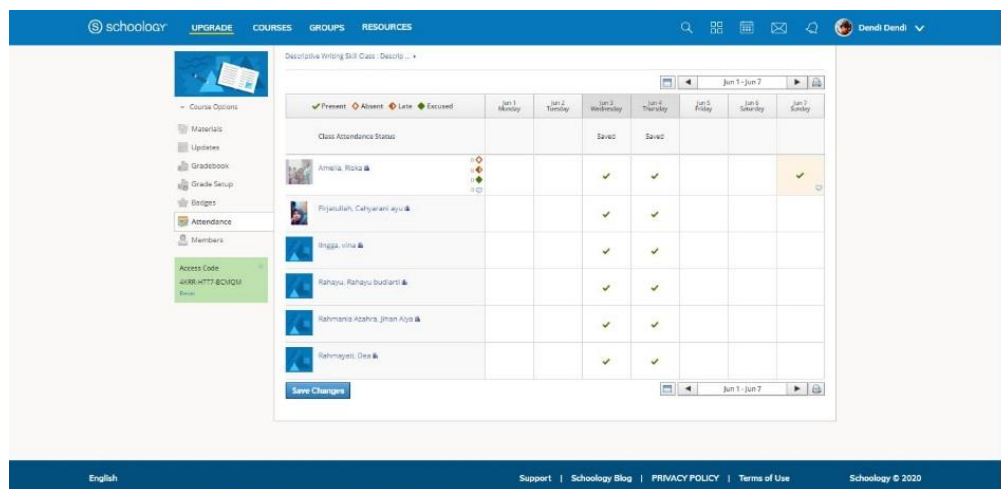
schoology UPGRADE COURSES GROUPS RESOURCES Dendi Dendi

Descriptive Writing Skill Class : Descrip... ▾

Course Options
Materials
Updates
Gradebook
Grade Setup
Badges
Attendance
Members

Access Code
4XRR-HT77-BCMQM
Reset

Jun 1 - Jun 7

| ✔ Present ◇ Absent ◇ Late ◆ Excused | Jun 1 Monday | Jun 2 Tuesday | Jun 3 Wednesday | Jun 4 Thursday | Jun 5 Friday | Jun 6 Saturday | Jun 7 Sunday |
|---|---|---|---|---|---|---|---|
| Class Attendance Status | | | Saved | Saved | | | |
| Amelia, Riska | | | ✔ | ✔ | | | ✔ |
| Firjatullah, Cahyarani ayu | | | ✔ | ✔ | | | |
| Ilngga, vina | | | ✔ | ✔ | | | |
| Rahayu, Rahayu budiarti | | | ✔ | ✔ | | | |
| Rahmania Azahra, Jihan Alya | | | ✔ | ✔ | | | |
| Rahmayati, Dea | | | ✔ | ✔ | | | |

Save Changes

Jun 1 - Jun 7

English

Support | Schoology Blog | PRIVACY POLICY | Terms of Use

Schoology © 2020